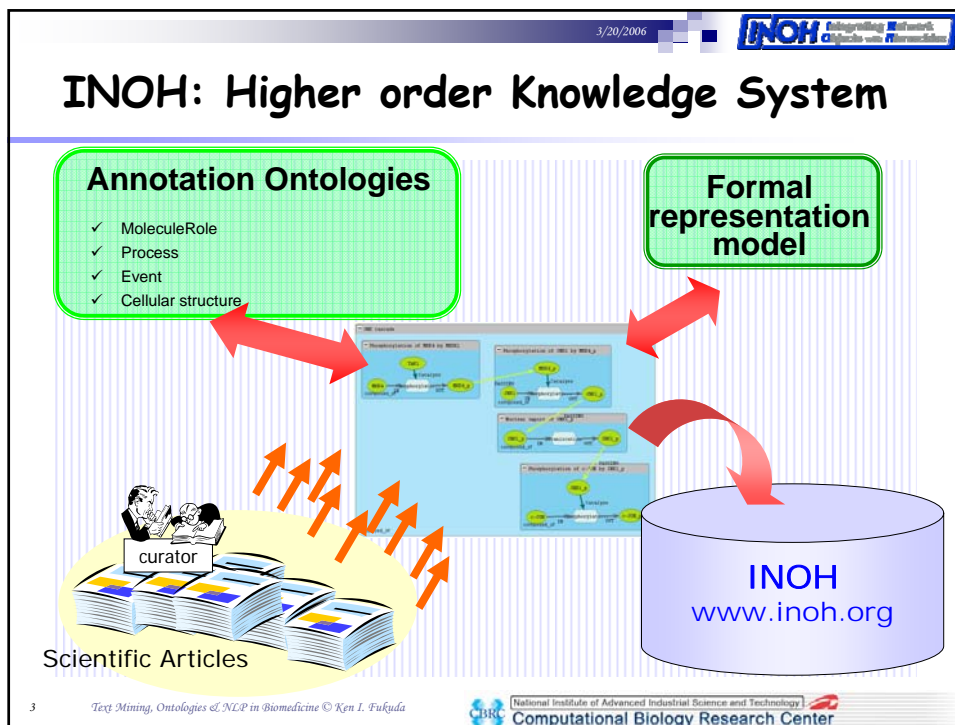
3/20/2006

INOH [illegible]

INOH: Higher order Knowledge System

Annotation Ontologies

✓ MoleculeRole
✓ Process
✓ Event
✓ Cellular structure

Formal representation model

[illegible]

curator

Scientific Articles

INOH
www.inoh.org

3 Text Mining, Ontologies & NLP in Biomedicine © Ken I. Fukuda

CBRC National Institute of Advanced Industrial Science and Technology
Computational Biology Research Center